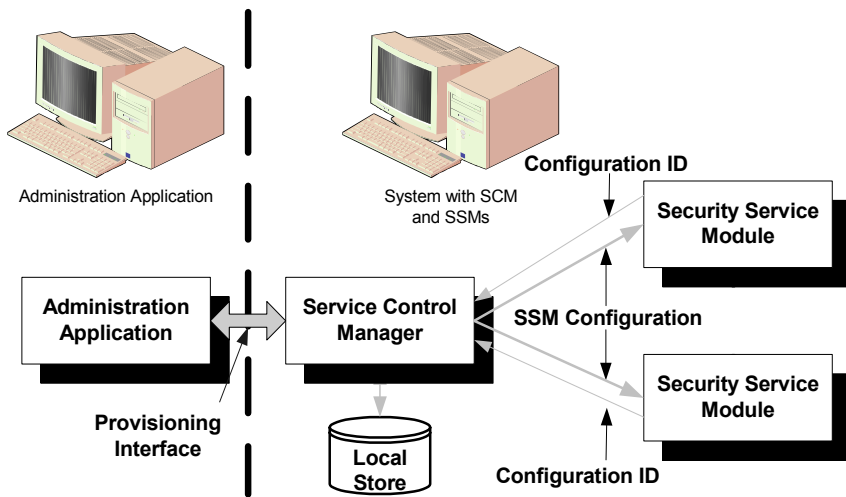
Administration Application

System with SCM and SSMs

Configuration ID

Security Service Module

Administration Application

Service Control Manager

SSM Configuration

Security Service Module

Provisioning Interface

Local Store

Configuration ID